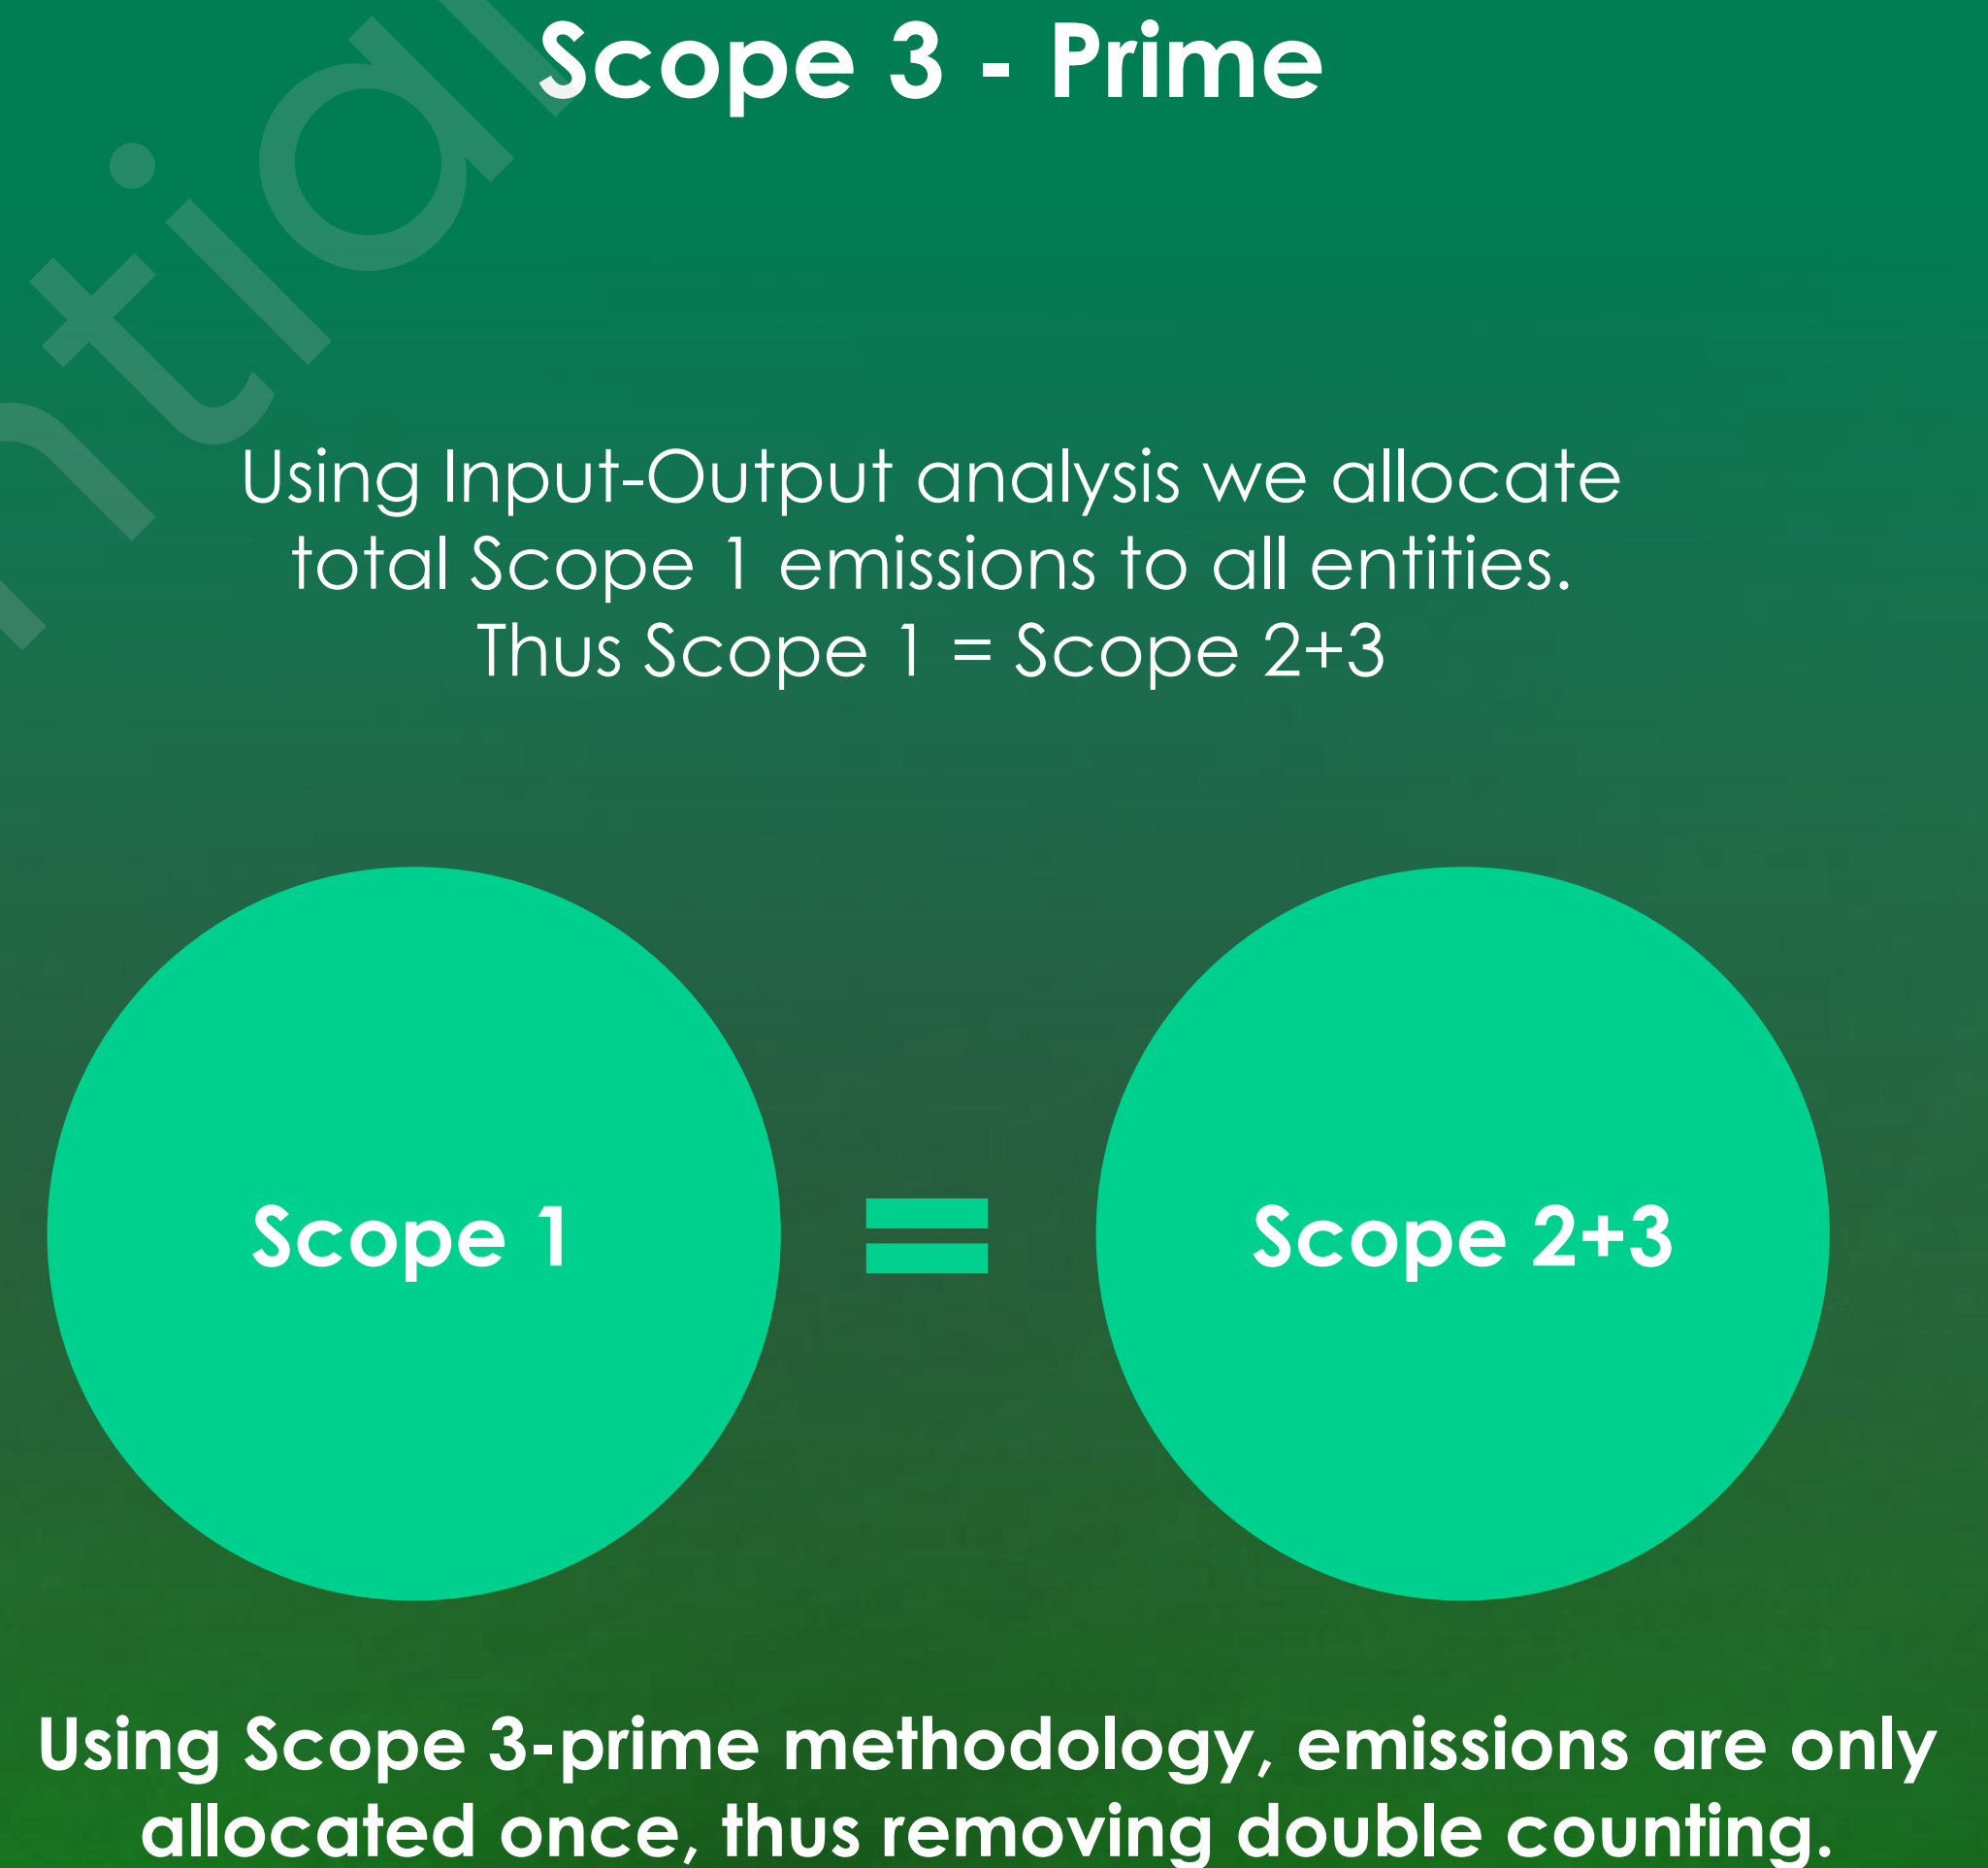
Scope 3 - Prime

ntial

Using Input-Output analysis we allocate total Scope 1 emissions to all entities. Thus Scope 1 = Scope 2+3

Scope 1

=

Scope 2+3

Using Scope 3-prime methodology, emissions are only allocated once, thus removing double counting.